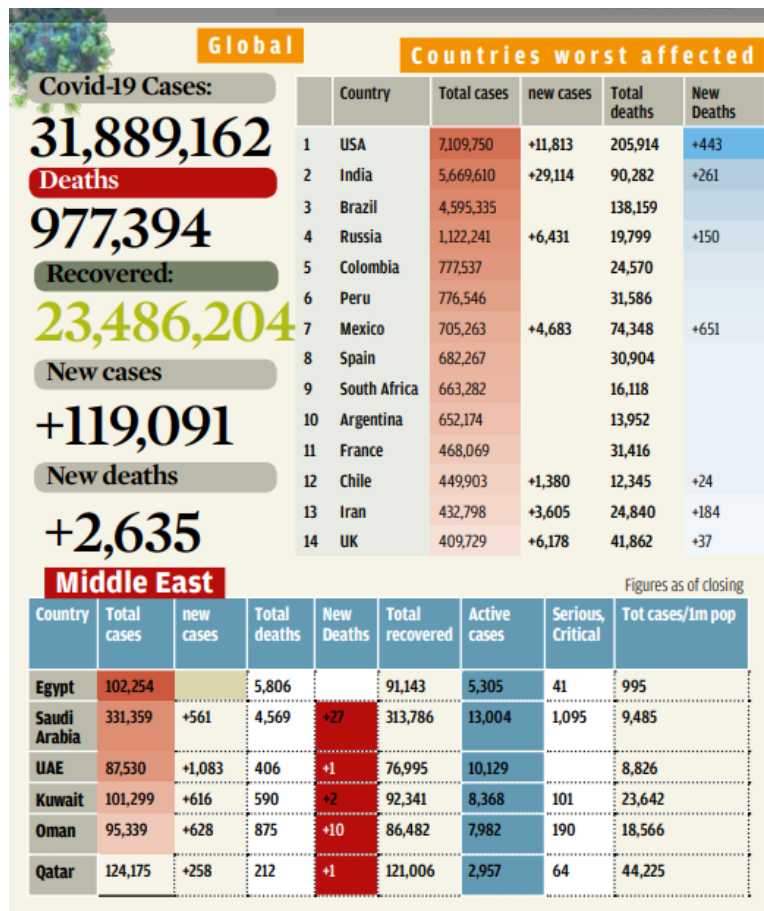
Global

Covid-19 Cases:
31,889,162
Deaths
977,394
Recovered:
23,486,204
New cases
+119,091
New deaths
+2,635

Countries worst affected

| | Country | Total cases | new cases | Total deaths | New Deaths |
|---|---|---|---|---|---|
| 1 | USA | 7,109,750 | +11,813 | 205,914 | +443 |
| 2 | India | 5,669,610 | +29,114 | 90,282 | +261 |
| 3 | Brazil | 4,595,335 | | 138,159 | |
| 4 | Russia | 1,122,241 | +6,431 | 19,799 | +150 |
| 5 | Colombia | 777,537 | | 24,570 | |
| 6 | Peru | 776,546 | | 31,586 | |
| 7 | Mexico | 705,263 | +4,683 | 74,348 | +651 |
| 8 | Spain | 682,267 | | 30,904 | |
| 9 | South Africa | 663,282 | | 16,118 | |
| 10 | Argentina | 652,174 | | 13,952 | |
| 11 | France | 468,069 | | 31,416 | |
| 12 | Chile | 449,903 | +1,380 | 12,345 | +24 |
| 13 | Iran | 432,798 | +3,605 | 24,840 | +184 |
| 14 | UK | 409,729 | +6,178 | 41,862 | +37 |

Middle East

Figures as of closing

| Country | Total cases | new cases | Total deaths | New Deaths | Total recovered | Active cases | Serious, Critical | Tot cases/1m pop |
|---|---|---|---|---|---|---|---|---|
| Egypt | 102,254 | | 5,806 | | 91,143 | 5,305 | 41 | 995 |
| Saudi Arabia | 331,359 | +561 | 4,569 | +27 | 313,786 | 13,004 | 1,095 | 9,485 |
| UAE | 87,530 | +1,083 | 406 | +1 | 76,995 | 10,129 | | 8,826 |
| Kuwait | 101,299 | +616 | 590 | +2 | 92,341 | 8,368 | 101 | 23,642 |
| Oman | 95,339 | +628 | 875 | +10 | 86,482 | 7,982 | 190 | 18,566 |
| Qatar | 124,175 | +258 | 212 | +1 | 121,006 | 2,957 | 64 | 44,225 |